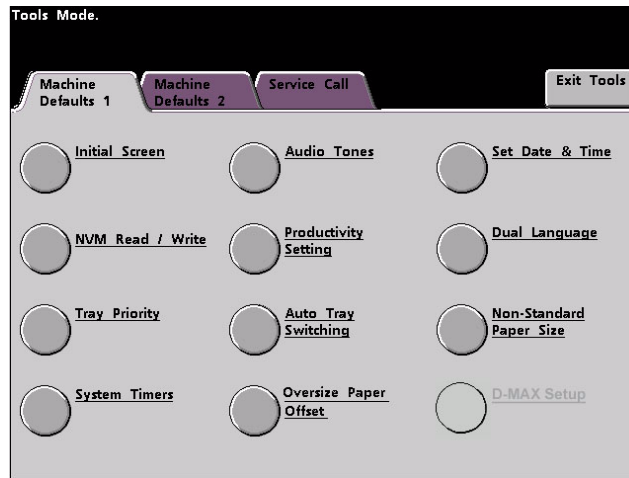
Tools Mode.

Machine Defaults 1
Machine Defaults 2
Service Call
Exit Tools

Initial Screen
Audio Tones
Set Date & Time
NVM Read / Write
Productivity Setting
Dual Language
Tray Priority
Auto Tray Switching
Non-Standard Paper Size
System Timers
Oversize Paper Offset
D-MAX Setup